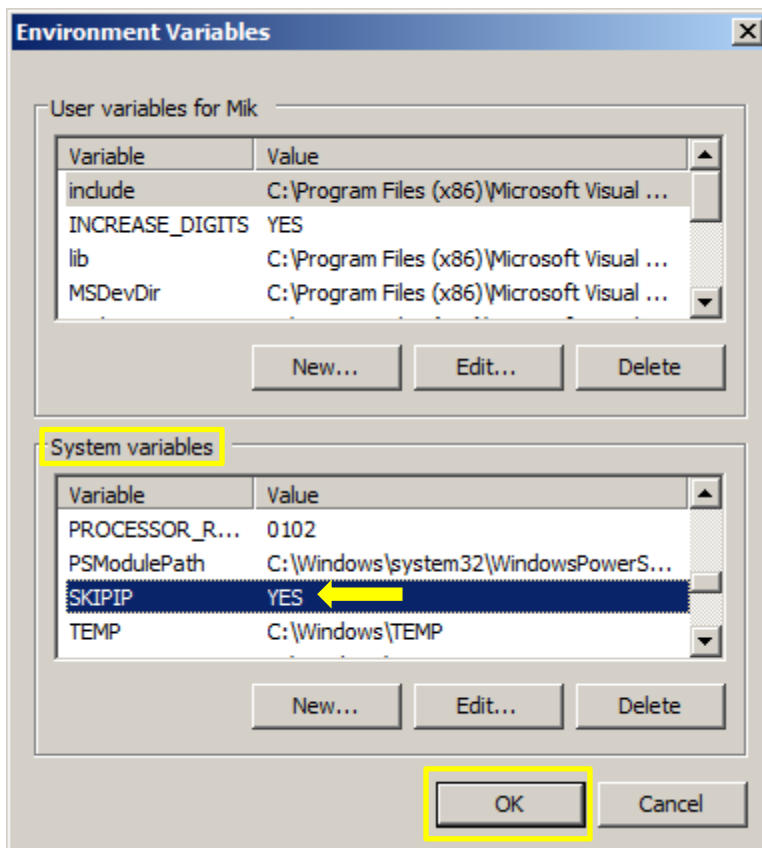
Environment Variables

User variables for Mik

| Variable | Value |
|---|---|
| include | C:\Program Files (x86)\Microsoft Visual ... |
| INCREASE_DIGITS | YES |
| lib | C:\Program Files (x86)\Microsoft Visual ... |
| MSDevDir | C:\Program Files (x86)\Microsoft Visual ... |

New... Edit... Delete

System variables

| Variable | Value |
|---|---|
| PROCESSOR_R... | 0102 |
| PSModulePath | C:\Windows\system32\WindowsPowerS... |
| SKIPIP | YES |
| TEMP | C:\Windows\TEMP |

New... Edit... Delete

OK Cancel